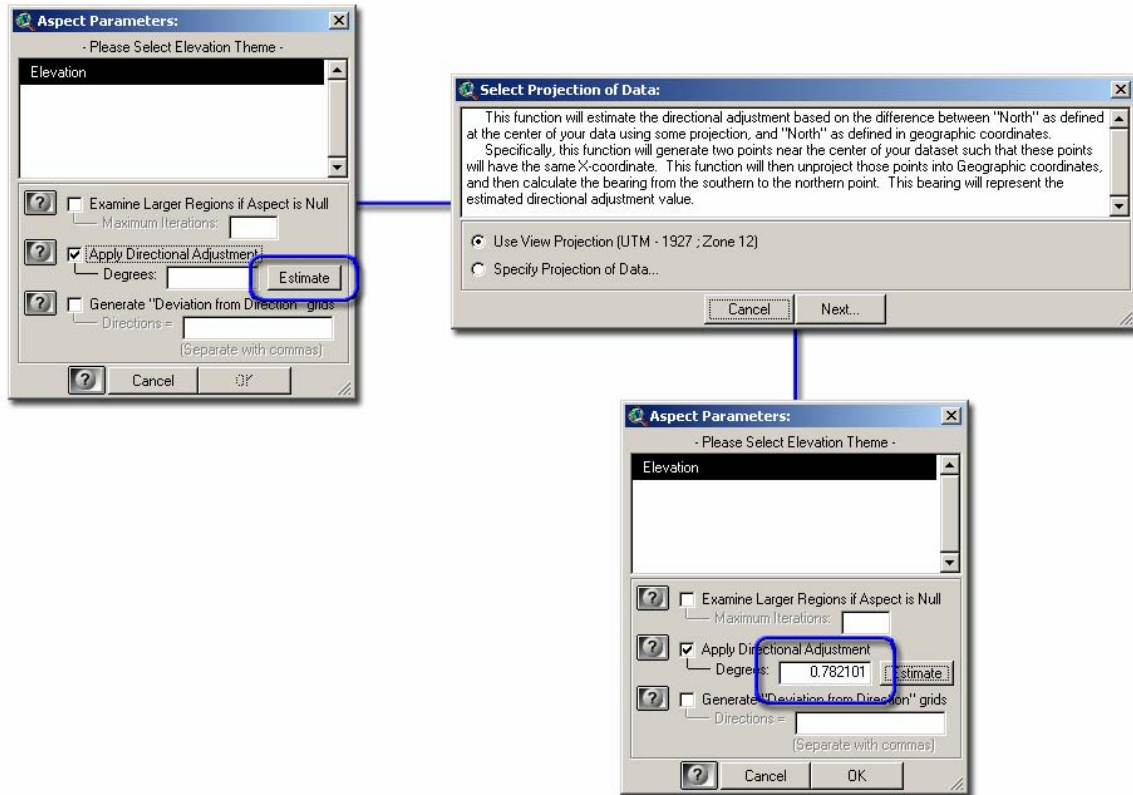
Aspect Parameters:

- Please Select Elevation Theme -

Elevation

Examine Larger Regions if Aspect is Null

Maximum Iterations:

Apply Directional Adjustment

Degrees:

Estimate

Generate "Deviation from Direction" grids

Directions =

(Separate with commas)

Cancel

OK

Select Projection of Data:

This function will estimate the directional adjustment based on the difference between "North" as defined at the center of your data using some projection, and "North" as defined in geographic coordinates.

Specifically, this function will generate two points near the center of your dataset such that these points will have the same X-coordinate. This function will then unproject those points into Geographic coordinates, and then calculate the bearing from the southern to the northern point. This bearing will represent the estimated directional adjustment value.

Use View Projection (UTM - 1927 ; Zone 12)

Specify Projection of Data...

Cancel

Next...

Aspect Parameters:

- Please Select Elevation Theme -

Elevation

Examine Larger Regions if Aspect is Null

Maximum Iterations:

Apply Directional Adjustment

Degrees:

0.782101

Estimate

Generate "Deviation from Direction" grids

Directions =

(Separate with commas)

Cancel

OK